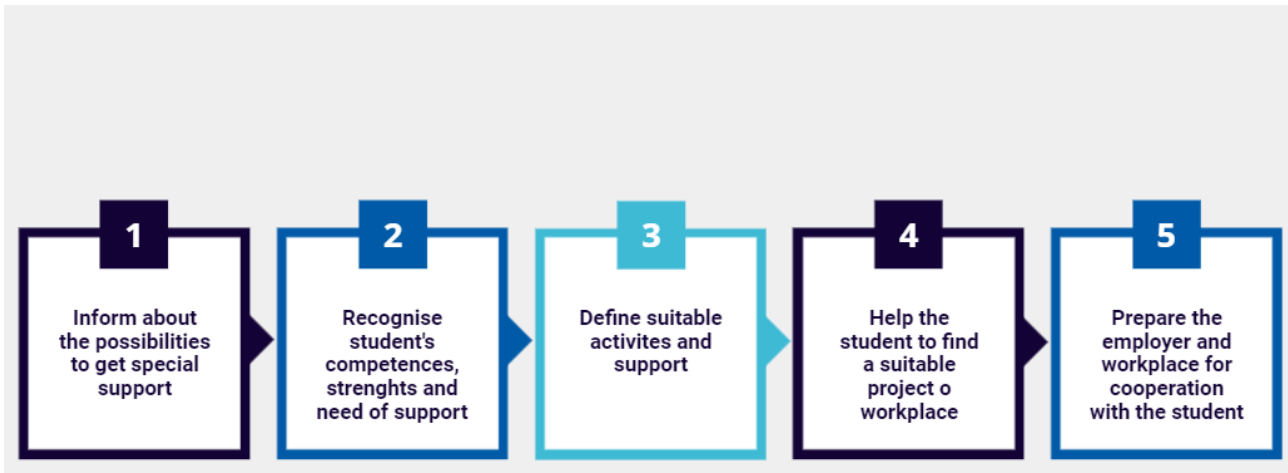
1

Inform about the possibilities to get special support

2

Recognise student's competences, strenghts and need of support

3

Define suitable activites and support

4

Help the student to find a suitable project o workplace

5

Prepare the employer and workplace for cooperation with the student